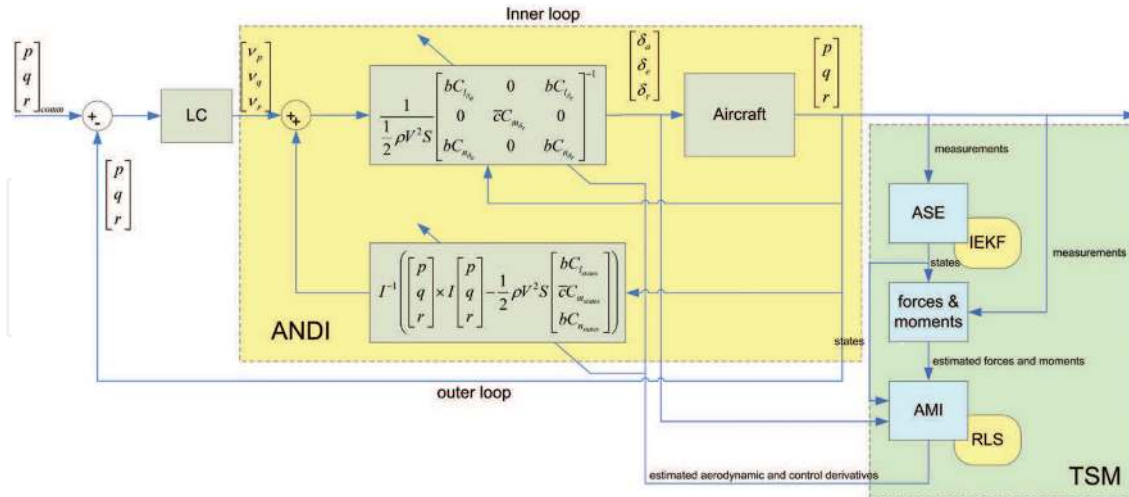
Inner loop

$\begin{bmatrix} p \\ q \\ r \end{bmatrix}_{comm}$

+ -

LC

$\begin{bmatrix} v_p \\ v_q \\ v_r \end{bmatrix}$

+ +

$\frac{1}{\frac{1}{2}\rho V^2 S}\begin{bmatrix} bC_{l_{\delta_a}} & 0 & bC_{l_{\delta_r}} \\ 0 & \overline{c}C_{m_{\delta_e}} & 0 \\ bC_{n_{\delta_a}} & 0 & bC_{n_{\delta_r}} \end{bmatrix}^{-1}$

$\begin{bmatrix} \delta_a \\ \delta_e \\ \delta_r \end{bmatrix}$

Aircraft

$\begin{bmatrix} p \\ q \\ r \end{bmatrix}$

$\begin{bmatrix} p \\ q \\ r \end{bmatrix}$

measurements

ASE

IEKF

states

measurements

$I^{-1}\left(\begin{bmatrix} p \\ q \\ r \end{bmatrix} \times I \begin{bmatrix} p \\ q \\ r \end{bmatrix} - \frac{1}{2}\rho V^2 S \begin{bmatrix} bC_{l_{states}} \\ \overline{c}C_{m_{states}} \\ bC_{n_{states}} \end{bmatrix}\right)$

forces & moments

ANDI

states

estimated forces and moments

outer loop

AMI

RLS

estimated aerodynamic and control derivatives

TSM